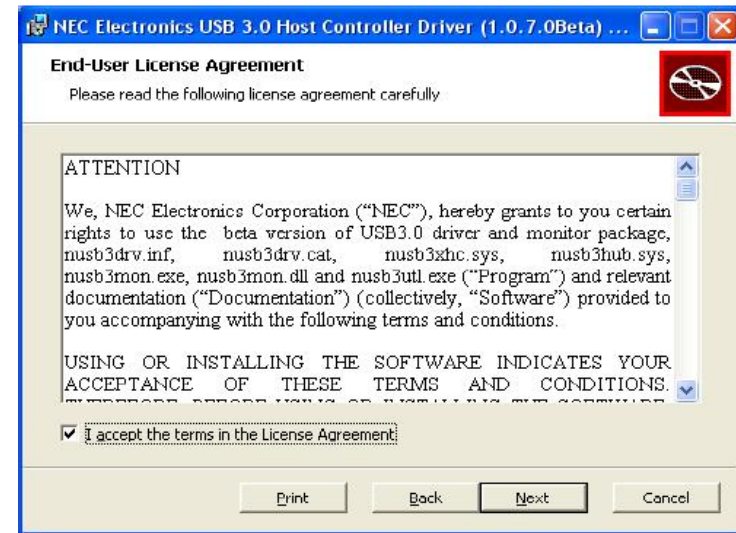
NEC Electronics USB 3.0 Host Controller Driver (1.0.7.0Beta) ...

End-User License Agreement

Please read the following license agreement carefully

ATTENTION

We, NEC Electronics Corporation ("NEC"), hereby grants to you certain rights to use the beta version of USB3.0 driver and monitor package, nusb3drv.inf, nusb3drv.cat, nusb3xhc.sys, nusb3hub.sys, nusb3mon.exe, nusb3mon.dll and nusb3utl.exe ("Program") and relevant documentation ("Documentation") (collectively, "Software") provided to you accompanying with the following terms and conditions.

USING OR INSTALLING THE SOFTWARE INDICATES YOUR ACCEPTANCE OF THESE TERMS AND CONDITIONS. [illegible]

I accept the terms in the License Agreement

Print Back Next Cancel